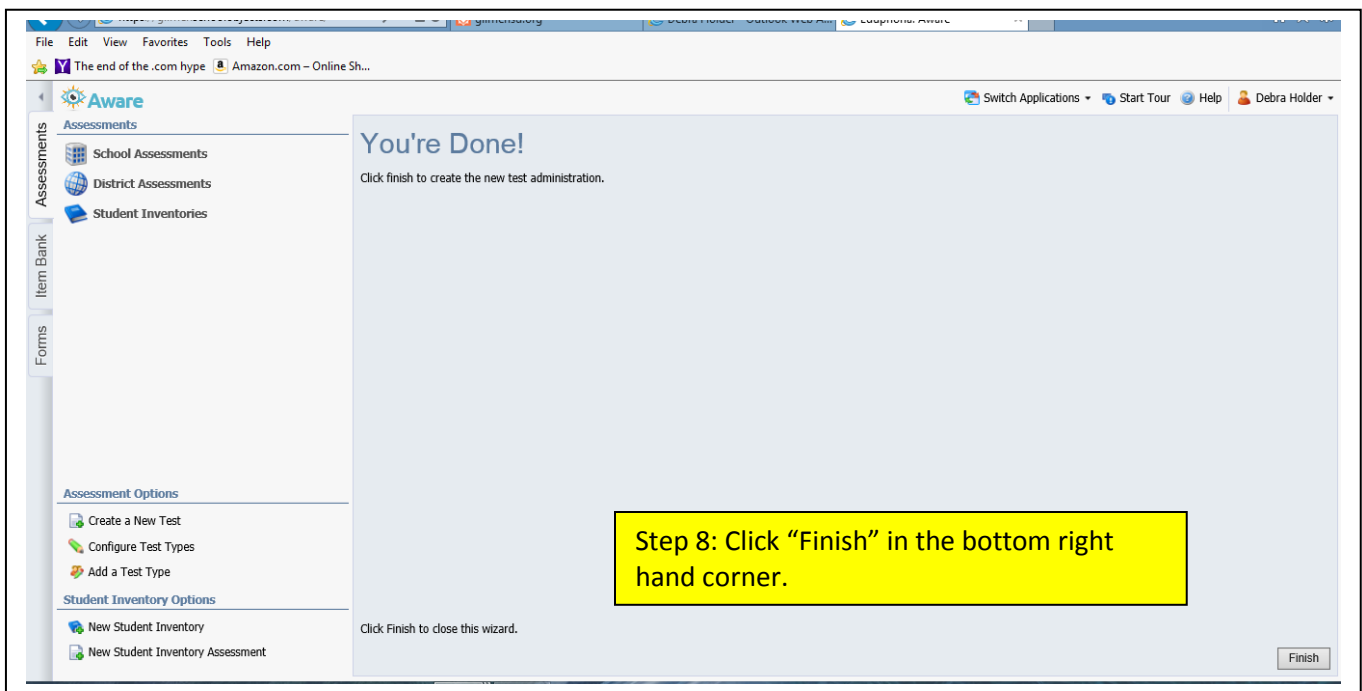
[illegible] gilmerisd.org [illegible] Debra Holder - Outlook Web A... Eduphoria: Aware

File Edit View Favorites Tools Help

The end of the .com hype Amazon.com – Online Sh...

Aware

Switch Applications Start Tour Help Debra Holder

Assessments Item Bank Forms

Assessments

School Assessments

District Assessments

Student Inventories

You're Done!

Click finish to create the new test administration.

Assessment Options

Create a New Test

Configure Test Types

Add a Test Type

Student Inventory Options

New Student Inventory

New Student Inventory Assessment

Step 8: Click "Finish" in the bottom right hand corner.

Click Finish to close this wizard.

Finish